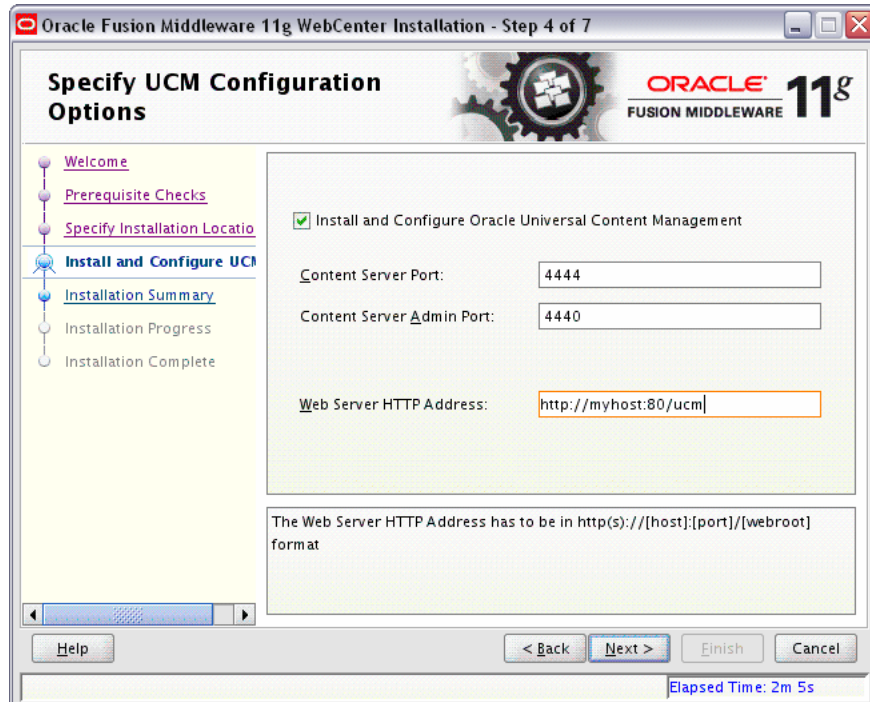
Oracle Fusion Middleware 11g WebCenter Installation - Step 4 of 7

Specify UCM Configuration Options

ORACLE FUSION MIDDLEWARE 11g

Welcome
Prerequisite Checks
Specify Installation Locatio
Install and Configure UCI
Installation Summary
Installation Progress
Installation Complete

Install and Configure Oracle Universal Content Management

Content Server Port: 4444

Content Server Admin Port: 4440

Web Server HTTP Address: http://myhost:80/ucm

The Web Server HTTP Address has to be in http(s)://[host]:[port]/[webroot] format

Help

< Back

Next >

Finish

Cancel

Elapsed Time: 2m 5s